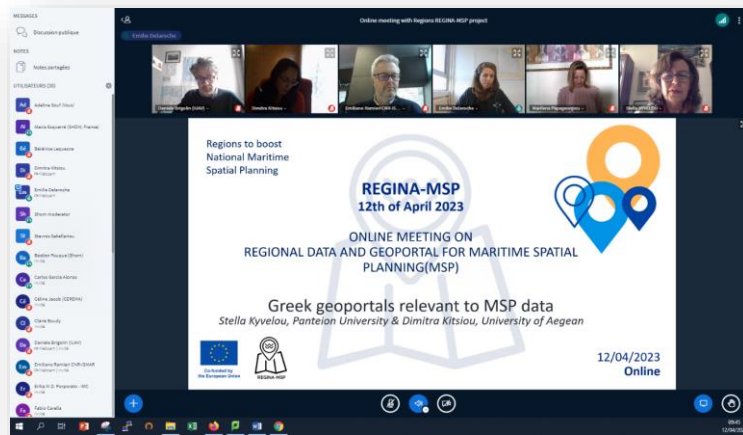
MESSAGES

Discussion publique

NOTES

Notes partagées

UTILISATEURS (35)

Adeline Souf (Nous)

Marie Esquerré (SHOM, France)

Bérénice Lequeux

Dimitra Kitsiou

Emilie Delanoche

Shom moderator

Marina Sakellariou

Bastien Pouque (Shom)

Carlos Garcia Alonso

Céline Jacob (CEREMA)

Claire Boudy

Daniele Brigolin (IUAV)

Emiliano Ramieri (CNR-ISMAR)

Erika M.D. Porporato - MO

Fabio Carella

Online meeting with Regions REGINA-MSP project

Emilie Delanoche

Daniele Brigolin (IUAV)

Dimitra Kitsiou

Emiliano Ramieri CNR-IS...

Emilie Delanoche

Marilena Papageorgiou

Stella KYVELOU

Regions to boost National Maritime Spatial Planning

REGINA-MSP
12th of April 2023

ONLINE MEETING ON
REGIONAL DATA AND GEOPORTAL FOR MARITIME SPATIAL PLANNING(MSP)

Greek geoportals relevant to MSP data
Stella Kyvelou, Panteion University & Dimitra Kitsiou, University of Aegean

Co-funded by the European Union

REGINA-MSP

12/04/2023
Online

09:45
12/04/2023